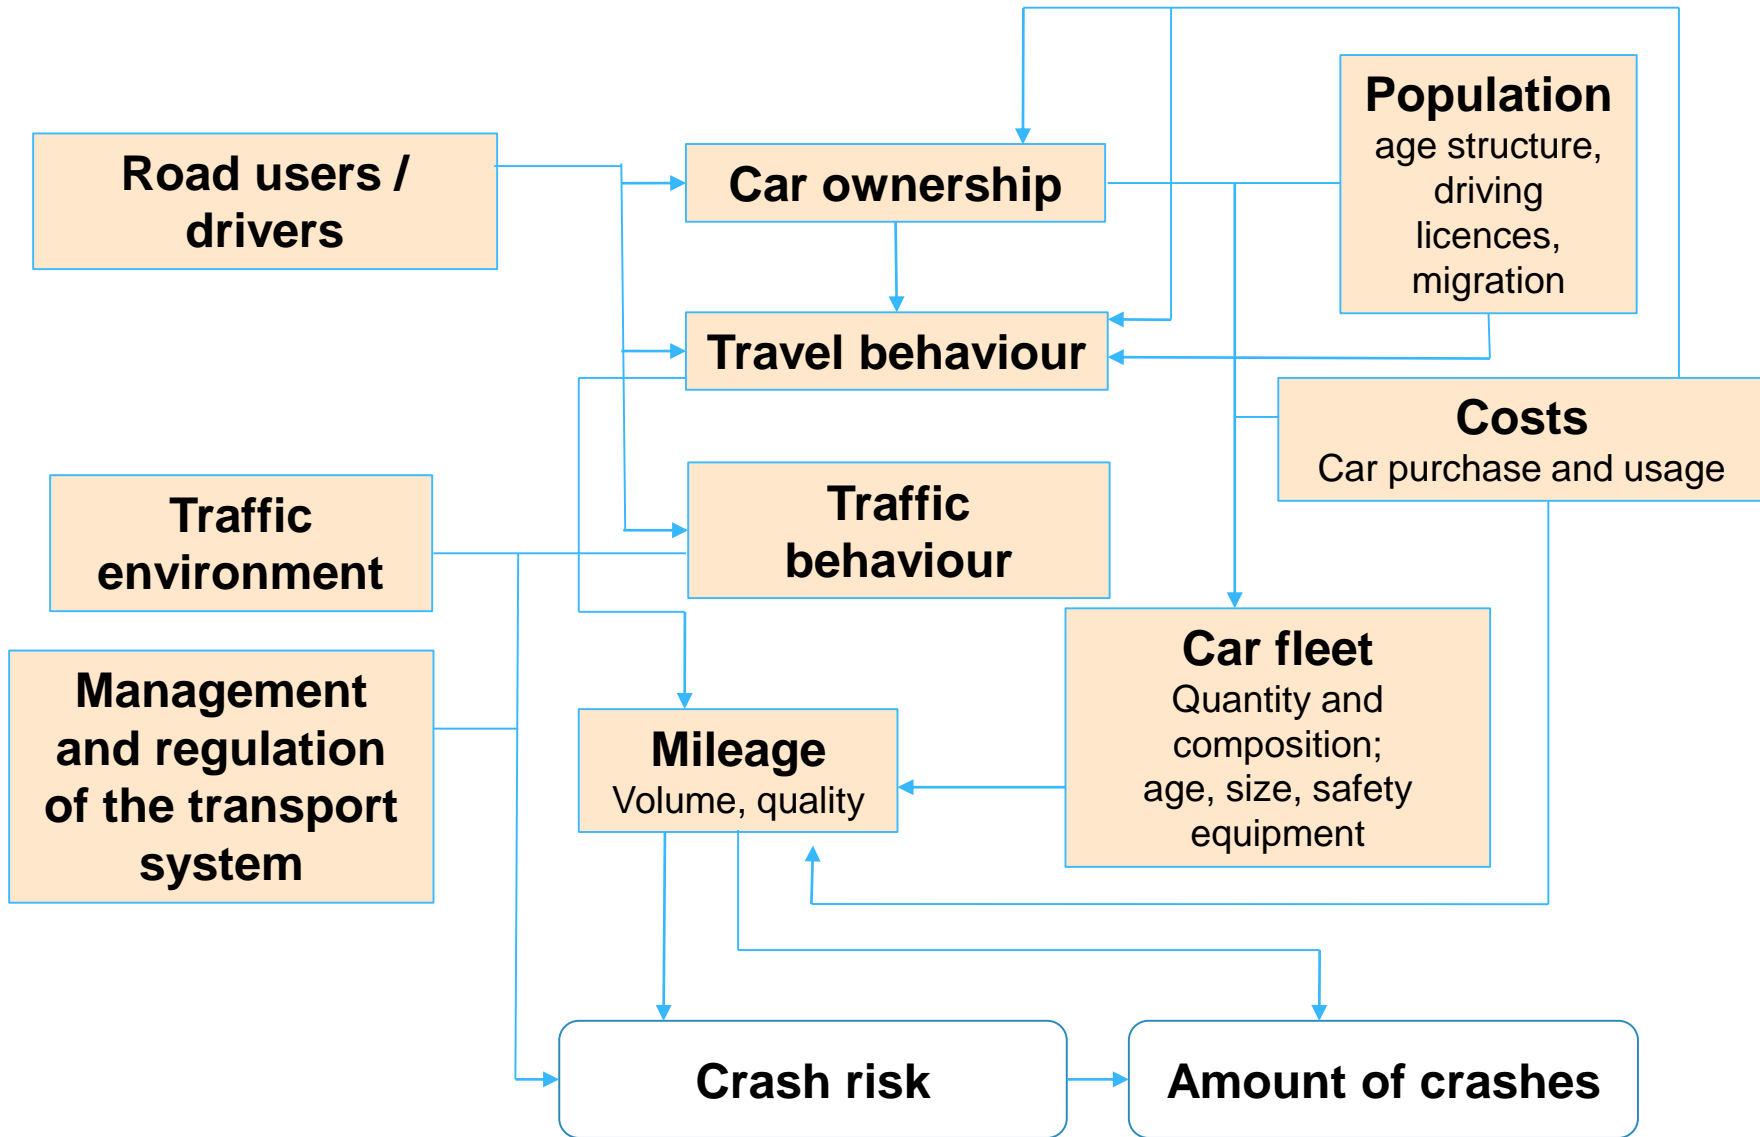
Road users / drivers

Car ownership

Population
age structure, driving licences, migration

Travel behaviour

Costs
Car purchase and usage

Traffic environment

Traffic behaviour

Car fleet
Quantity and composition; age, size, safety equipment

Management and regulation of the transport system

Mileage
Volume, quality

Crash risk

Amount of crashes